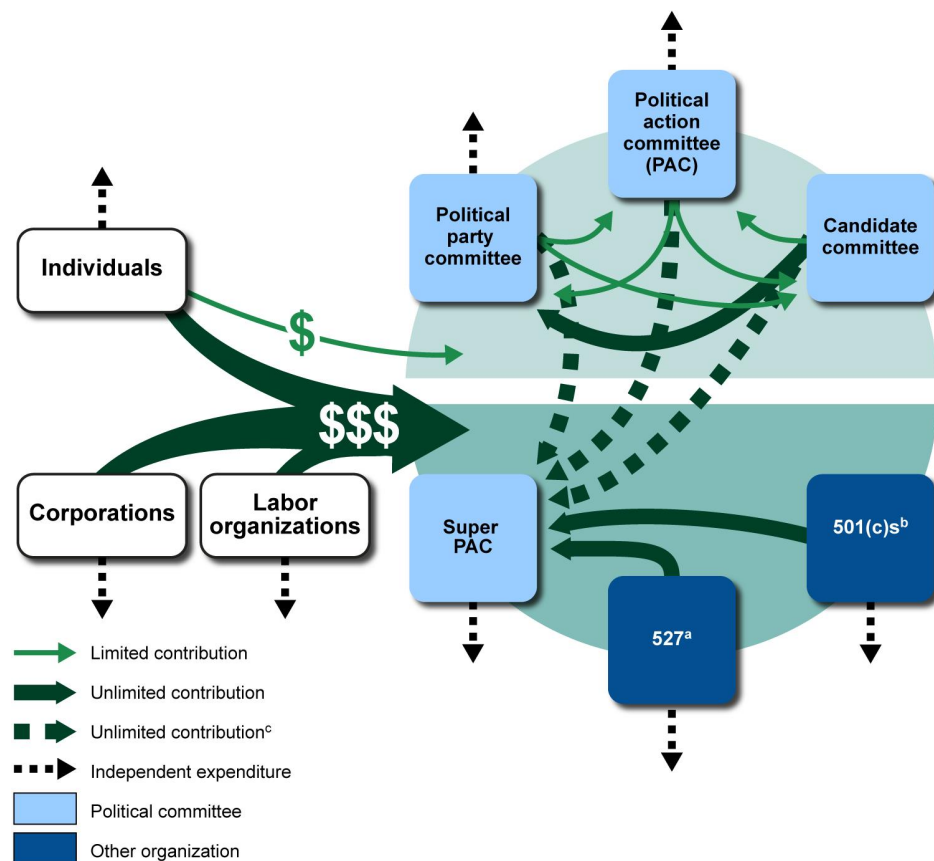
Political action committee (PAC)

Political party committee

Candidate committee

Individuals

$

$$$

Corporations

Labor organizations

Super PAC

$501(c)s^{b}$

$527^{a}$

Limited contribution

Unlimited contribution

Unlimited contribution$^{c}$

Independent expenditure

Political committee

Other organization